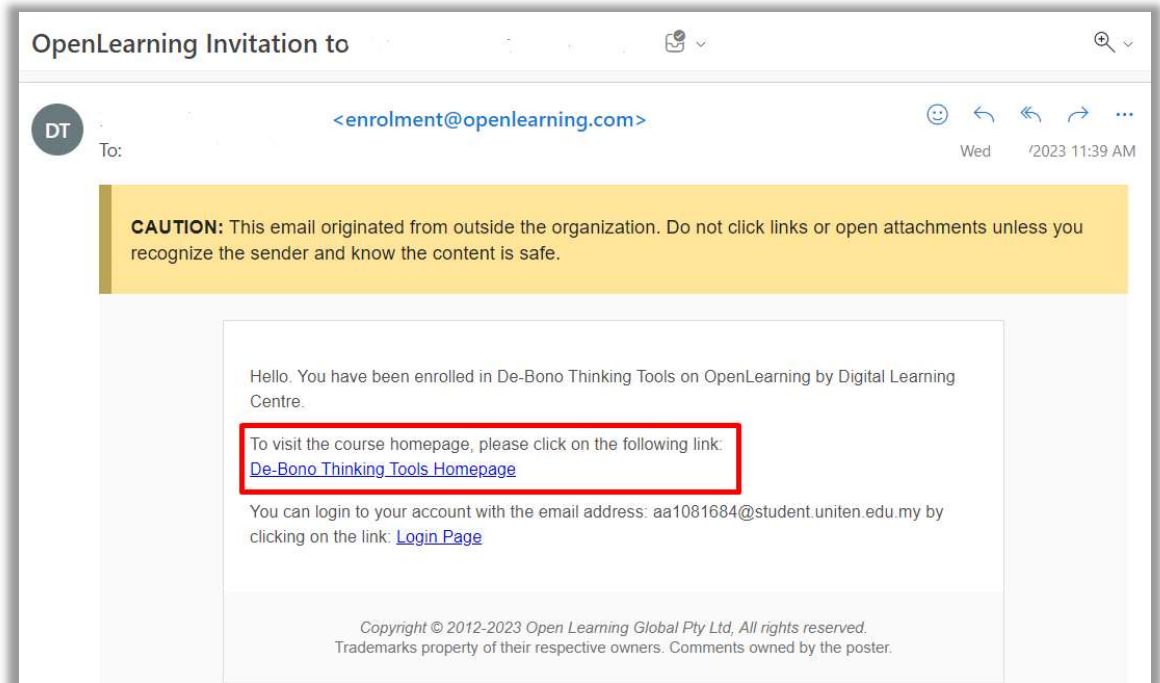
OpenLearning Invitation to

DT

<enrolment@openlearning.com>

To:

Wed /2023 11:39 AM

**CAUTION:** This email originated from outside the organization. Do not click links or open attachments unless you recognize the sender and know the content is safe.

Hello. You have been enrolled in De-Bono Thinking Tools on OpenLearning by Digital Learning Centre.

To visit the course homepage, please click on the following link:
De-Bono Thinking Tools Homepage

You can login to your account with the email address: aa1081684@student.uniten.edu.my by clicking on the link: Login Page

Copyright © 2012-2023 Open Learning Global Pty Ltd, All rights reserved.
Trademarks property of their respective owners. Comments owned by the poster.